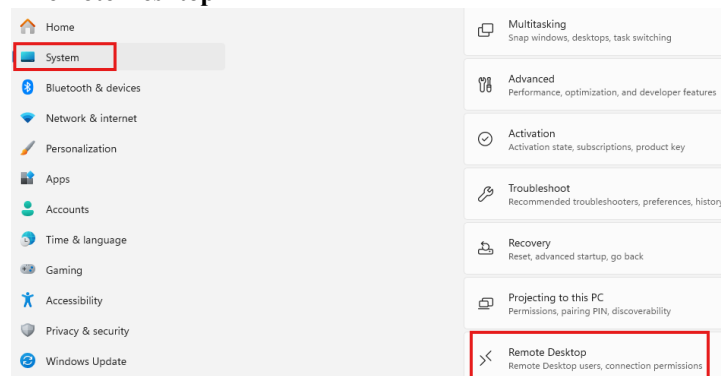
Home
System
Bluetooth & devices
Network & internet
Personalization
Apps
Accounts
Time & language
Gaming
Accessibility
Privacy & security
Windows Update

Multitasking
Snap windows, desktops, task switching

Advanced
Performance, optimization, and developer features

Activation
Activation state, subscriptions, product key

Troubleshoot
Recommended troubleshooters, preferences, histor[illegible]

Recovery
Reset, advanced startup, go back

Projecting to this PC
Permissions, pairing PIN, discoverability

Remote Desktop
Remote Desktop users, connection permissions